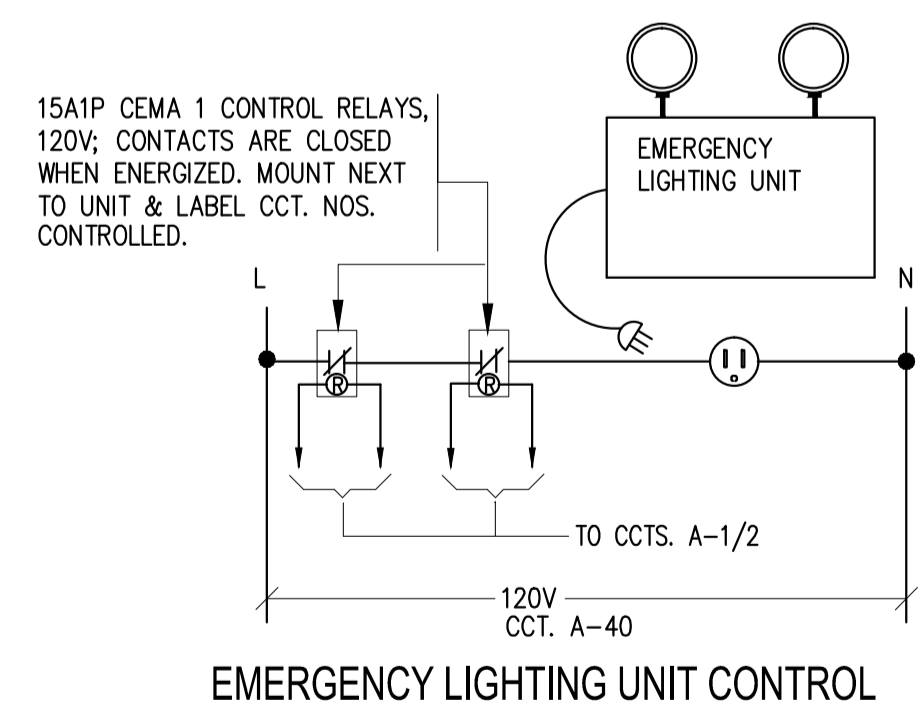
15A1P CEMA 1 CONTROL RELAYS, 120V; CONTACTS ARE CLOSED WHEN ENERGIZED. MOUNT NEXT TO UNIT & LABEL CCT. NOS. CONTROLLED.

EMERGENCY LIGHTING UNIT

L

N

R

R

TO CCTS. A–1/2

120V
CCT. A–40

EMERGENCY LIGHTING UNIT CONTROL